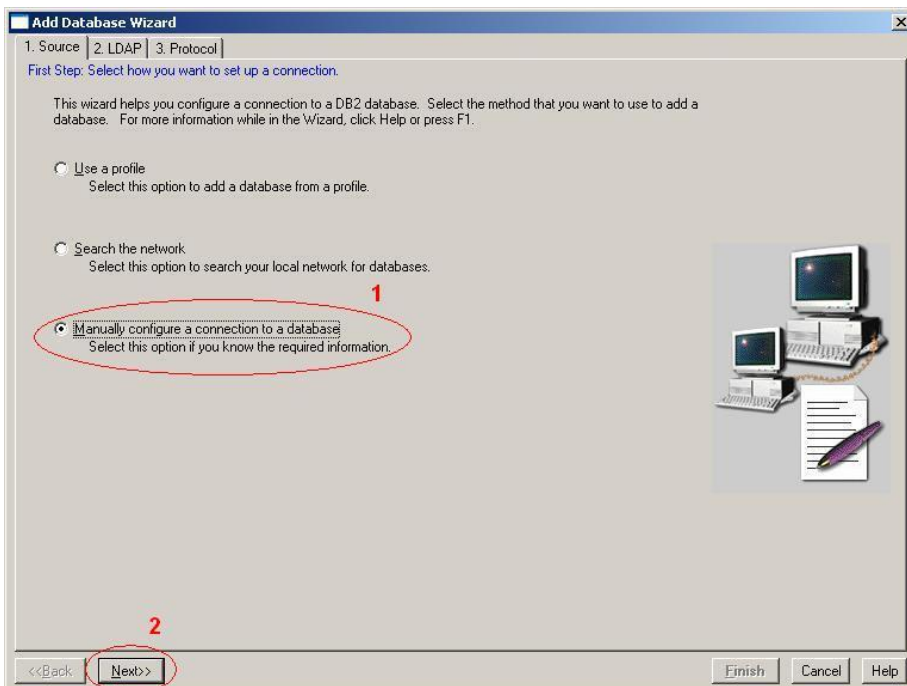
Add Database Wizard

1. Source | 2. LDAP | 3. Protocol

First Step: Select how you want to set up a connection.

This wizard helps you configure a connection to a DB2 database. Select the method that you want to use to add a database. For more information while in the Wizard, click Help or press F1.

Use a profile
Select this option to add a database from a profile.

Search the network
Select this option to search your local network for databases.

1

Manually configure a connection to a database
Select this option if you know the required information.

2

<<Back | Next>> | Finish | Cancel | Help